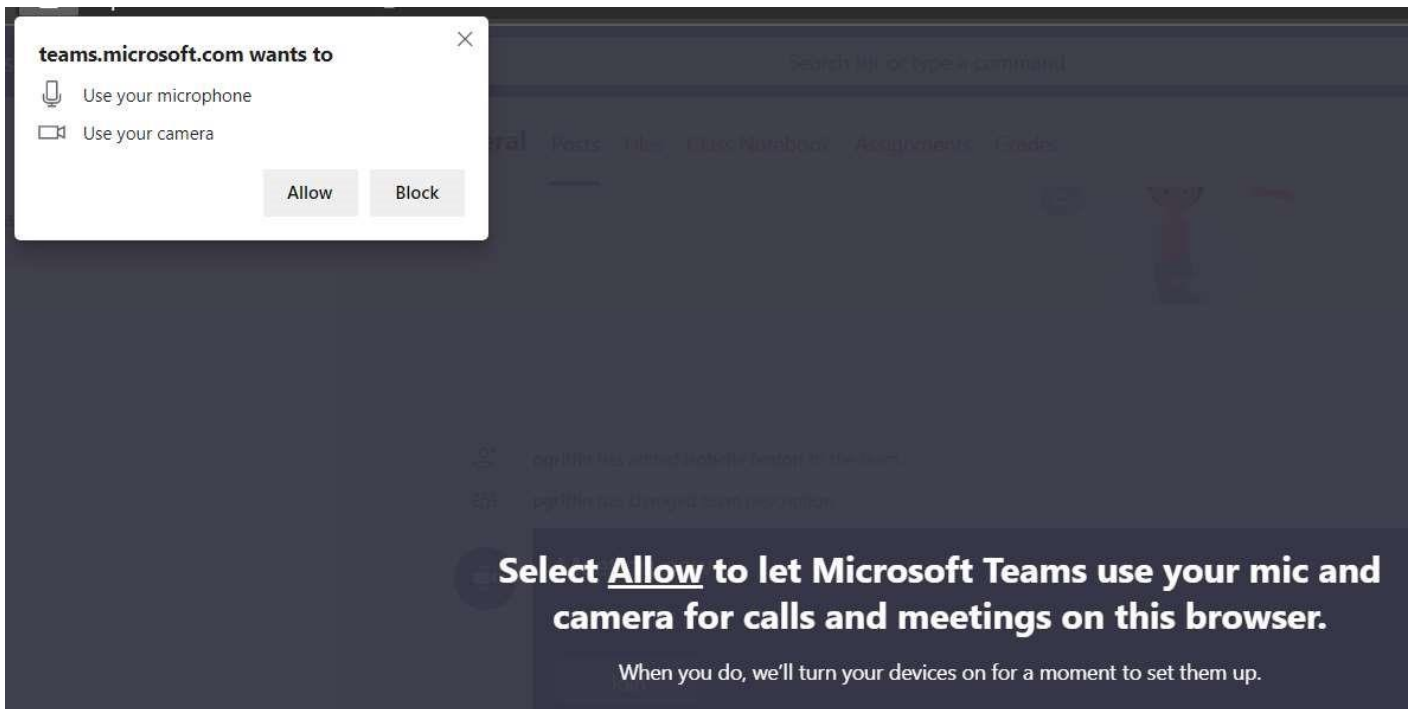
teams.microsoft.com wants to

Use your microphone

Use your camera

Allow

Block

Search or type a command

eral Posts Files Class Notebook Assignments Grades

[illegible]

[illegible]

Select Allow to let Microsoft Teams use your mic and camera for calls and meetings on this browser.

When you do, we'll turn your devices on for a moment to set them up.